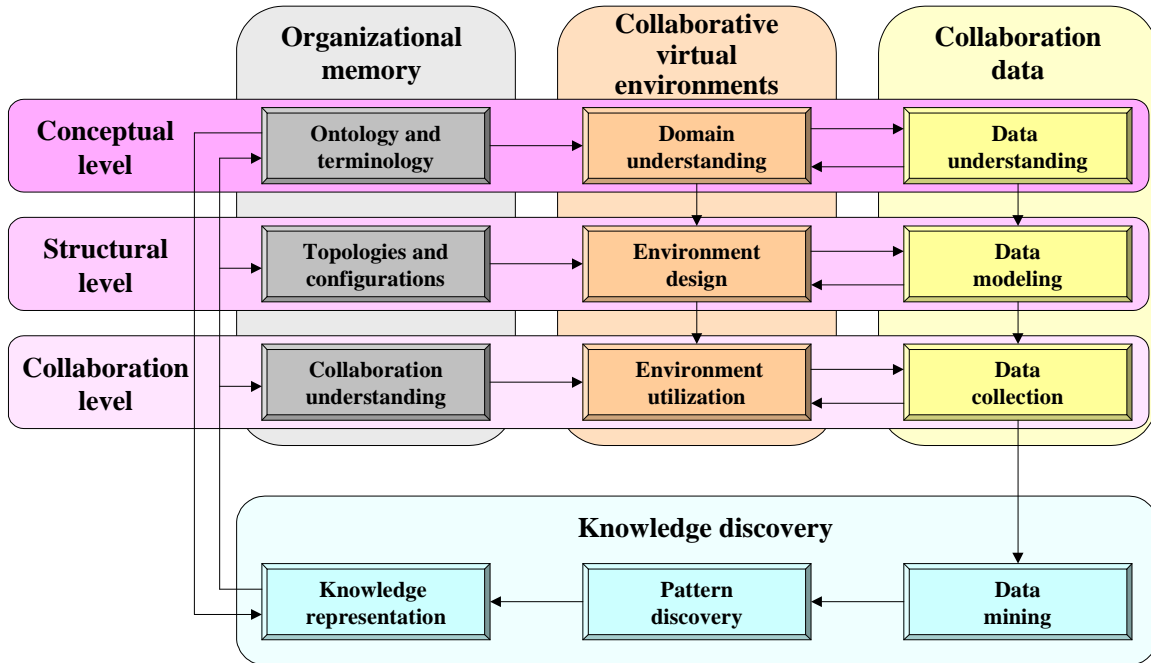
Organizational memory

Collaborative virtual environments

Collaboration data

Conceptual level

Ontology and terminology

Domain understanding

Data understanding

Structural level

Topologies and configurations

Environment design

Data modeling

Collaboration level

Collaboration understanding

Environment utilization

Data collection

Knowledge discovery

Knowledge representation

Pattern discovery

Data mining